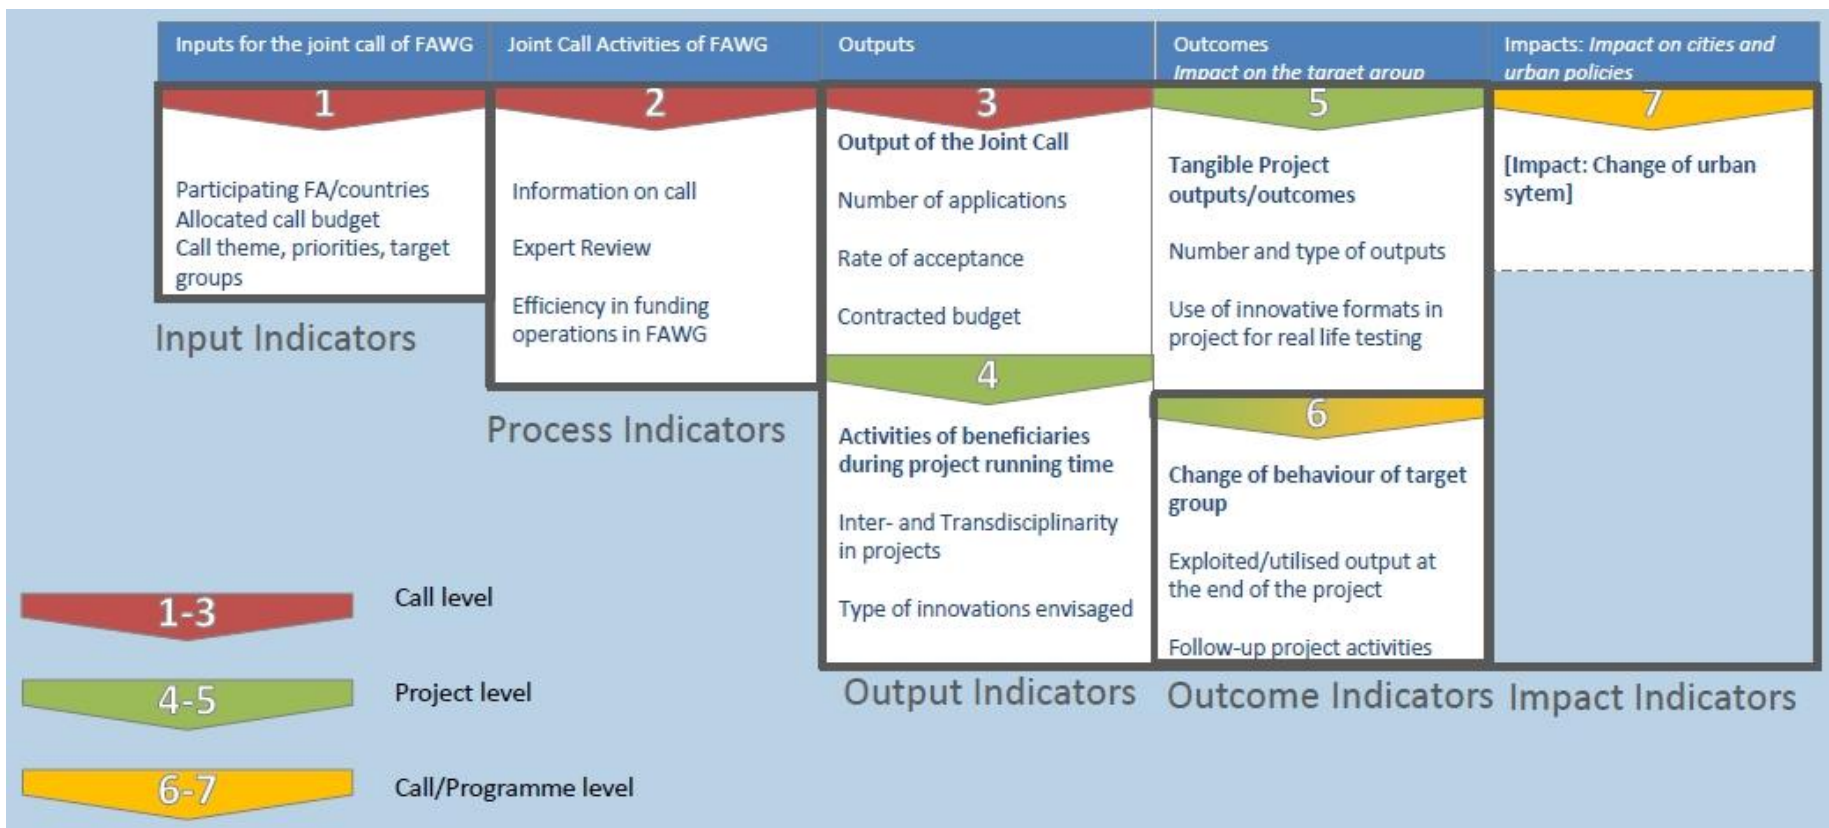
Inputs for the joint call of FAWG

Joint Call Activities of FAWG

Outputs

Outcomes
*Impact on the target group*

Impacts: *Impact on cities and urban policies*

1

Participating FA/countries
Allocated call budget
Call theme, priorities, target groups

Input Indicators

2

Information on call

Expert Review

Efficiency in funding operations in FAWG

Process Indicators

3

Output of the Joint Call

Number of applications

Rate of acceptance

Contracted budget

4

Activities of beneficiaries during project running time

Inter- and Transdisciplinarity in projects

Type of innovations envisaged

Output Indicators

5

Tangible Project outputs/outcomes

Number and type of outputs

Use of innovative formats in project for real life testing

6

Change of behaviour of target group

Exploited/utilised output at the end of the project

Follow-up project activities

Outcome Indicators

7

[Impact: Change of urban sytem]

Impact Indicators

1-3 Call level

4-5 Project level

6-7 Call/Programme level